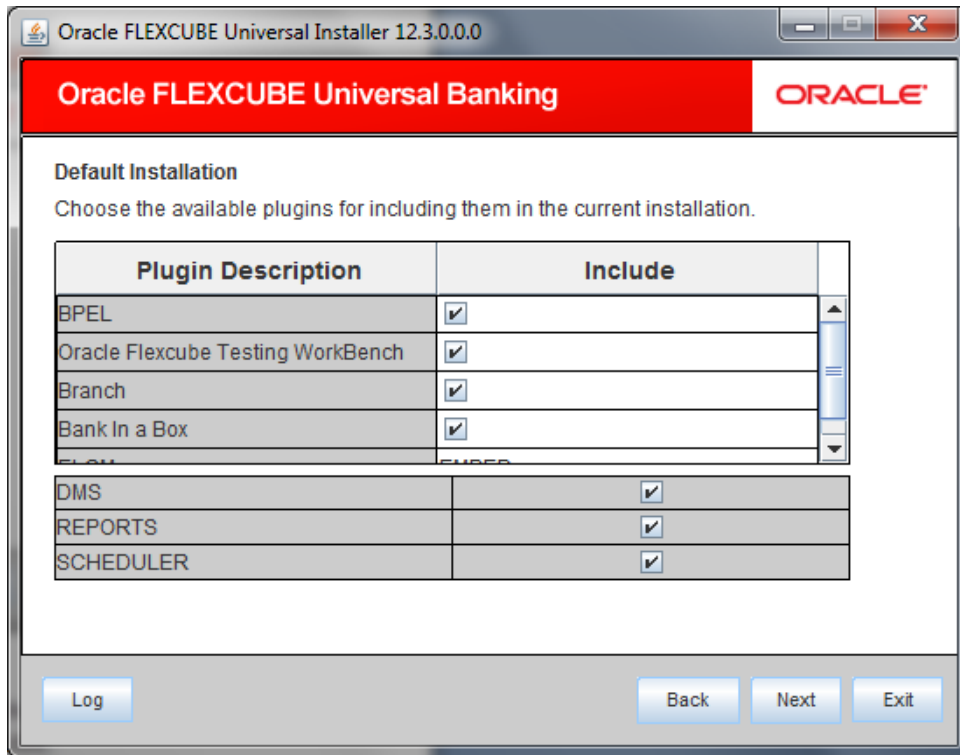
Oracle FLEXCUBE Universal Installer 12.3.0.0.0

Oracle FLEXCUBE Universal Banking

ORACLE

Default Installation

Choose the available plugins for including them in the current installation.

| Plugin Description | Include |
|---|---|
| BPEL | ✔ |
| Oracle Flexcube Testing WorkBench | ✔ |
| Branch | ✔ |
| Bank In a Box | ✔ |
| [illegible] | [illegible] |

| | |
|---|---|
| DMS | ✔ |
| REPORTS | ✔ |
| SCHEDULER | ✔ |

Log

Back

Next

Exit